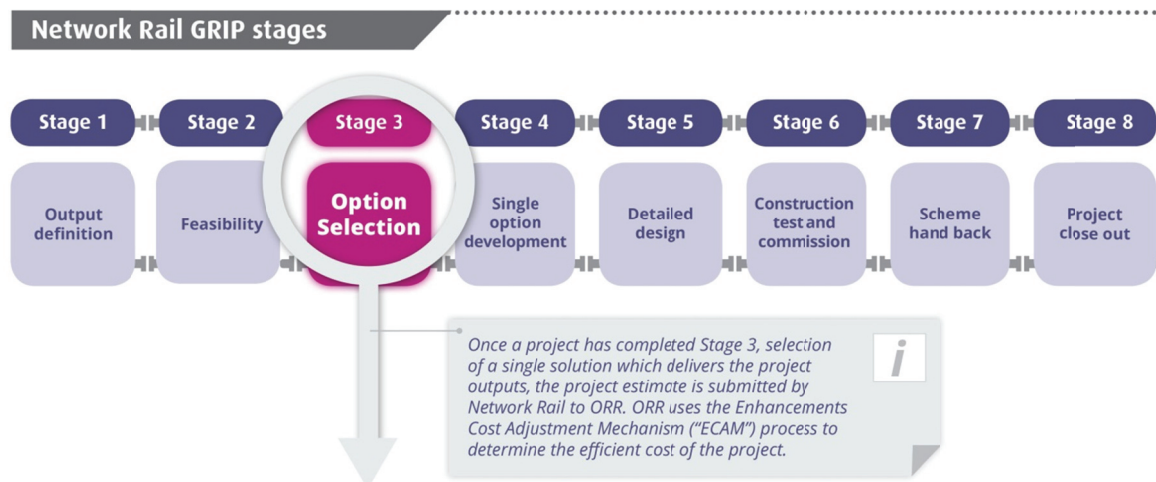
Network Rail GRIP stages

Stage 1
Output definition

Stage 2
Feasibility

Stage 3
Option Selection

Stage 4
Single option development

Stage 5
Detailed design

Stage 6
Construction test and commission

Stage 7
Scheme hand back

Stage 8
Project close out

Once a project has completed Stage 3, selection of a single solution which delivers the project outputs, the project estimate is submitted by Network Rail to ORR. ORR uses the Enhancements Cost Adjustment Mechanism ("ECAM") process to determine the efficient cost of the project.

i